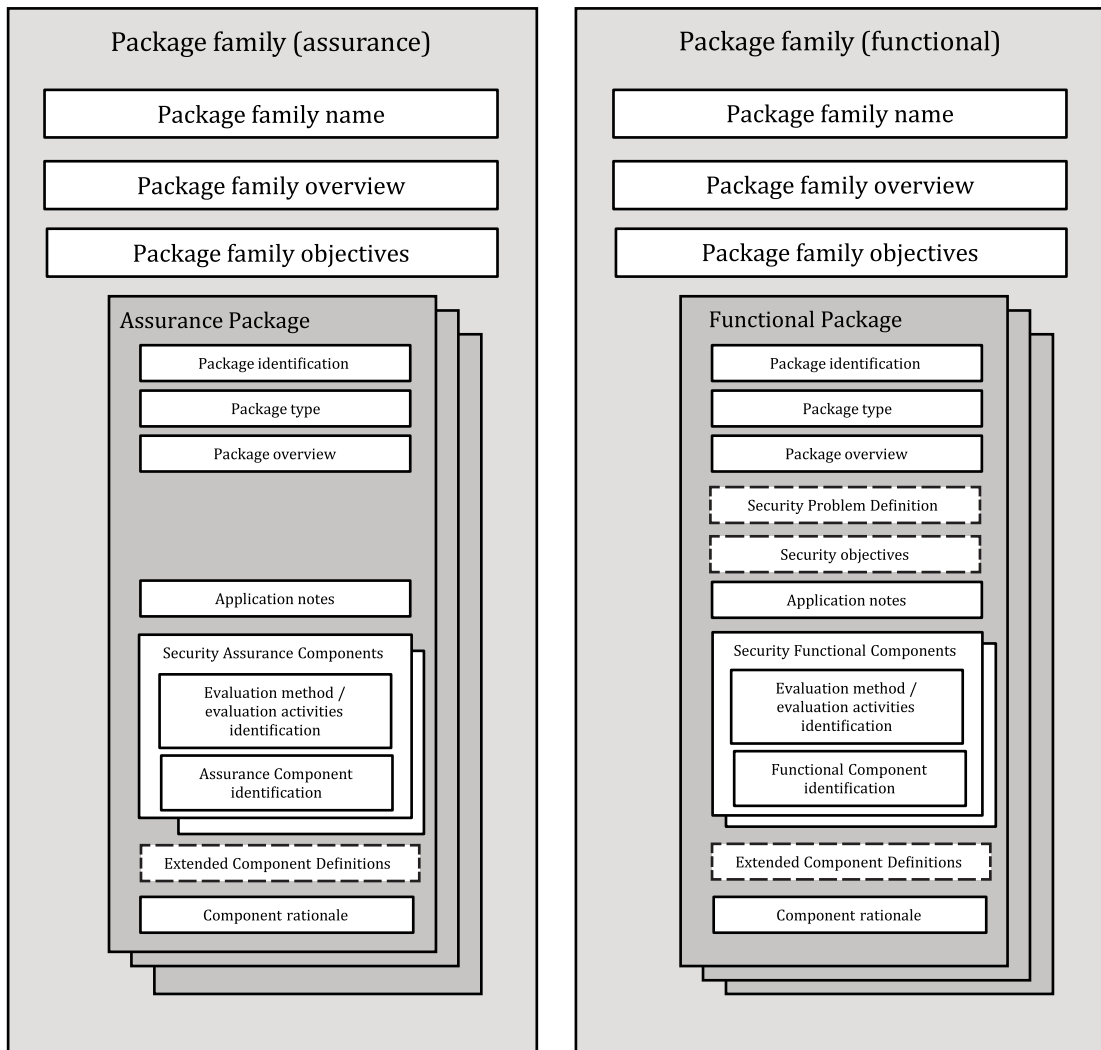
Package family (assurance)

Package family name

Package family overview

Package family objectives

Assurance Package

Package identification

Package type

Package overview

Application notes

Security Assurance Components

Evaluation method / evaluation activities identification

Assurance Component identification

Extended Component Definitions

Component rationale

Package family (functional)

Package family name

Package family overview

Package family objectives

Functional Package

Package identification

Package type

Package overview

Security Problem Definition

Security objectives

Application notes

Security Functional Components

Evaluation method / evaluation activities identification

Functional Component identification

Extended Component Definitions

Component rationale